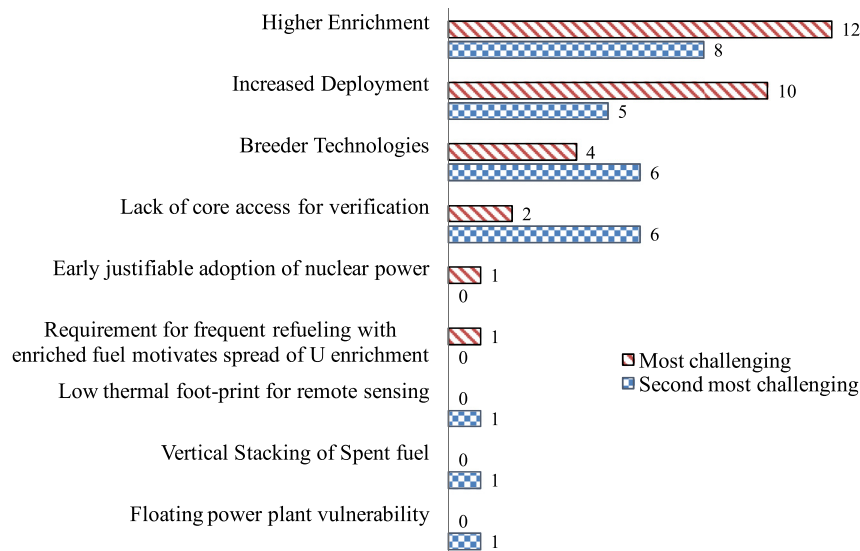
Higher Enrichment 12 8
Increased Deployment 10 5
Breeder Technologies 4 6
Lack of core access for verification 2 6
Early justifiable adoption of nuclear power 1 0
Requirement for frequent refueling with enriched fuel motivates spread of U enrichment 1 0
Low thermal foot-print for remote sensing 0 1
Vertical Stacking of Spent fuel 0 1
Floating power plant vulnerability 0 1

Most challenging
Second most challenging